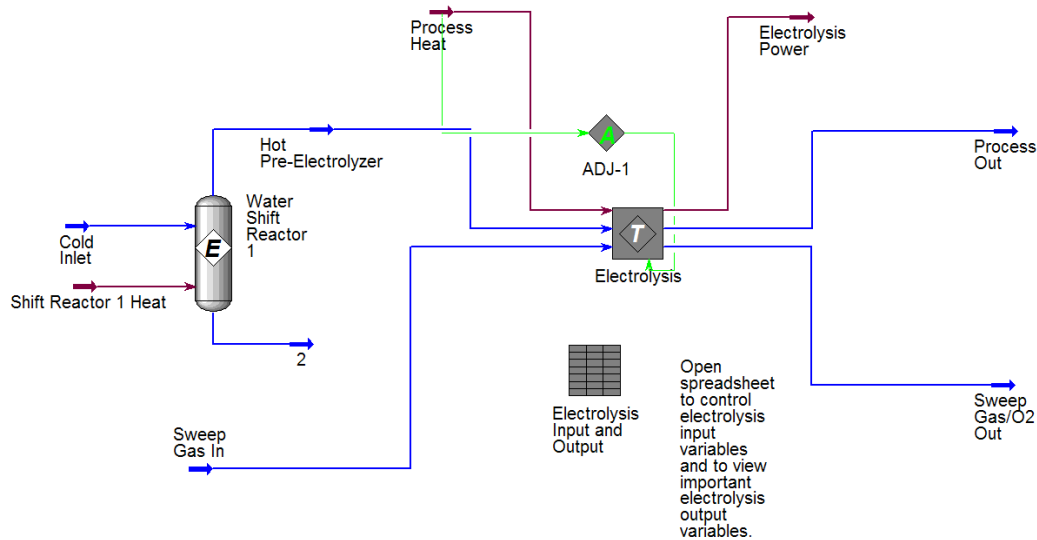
Process Heat

Electrolysis Power

Hot Pre-Electrolyzer

A

ADJ-1

Process Out

Water Shift Reactor 1

E

Cold Inlet

Shift Reactor 1 Heat

T

Electrolysis

2

Sweep Gas In

Electrolysis Input and Output

Open spreadsheet to control electrolysis input variables and to view important electrolysis output variables.

Sweep Gas/O2 Out